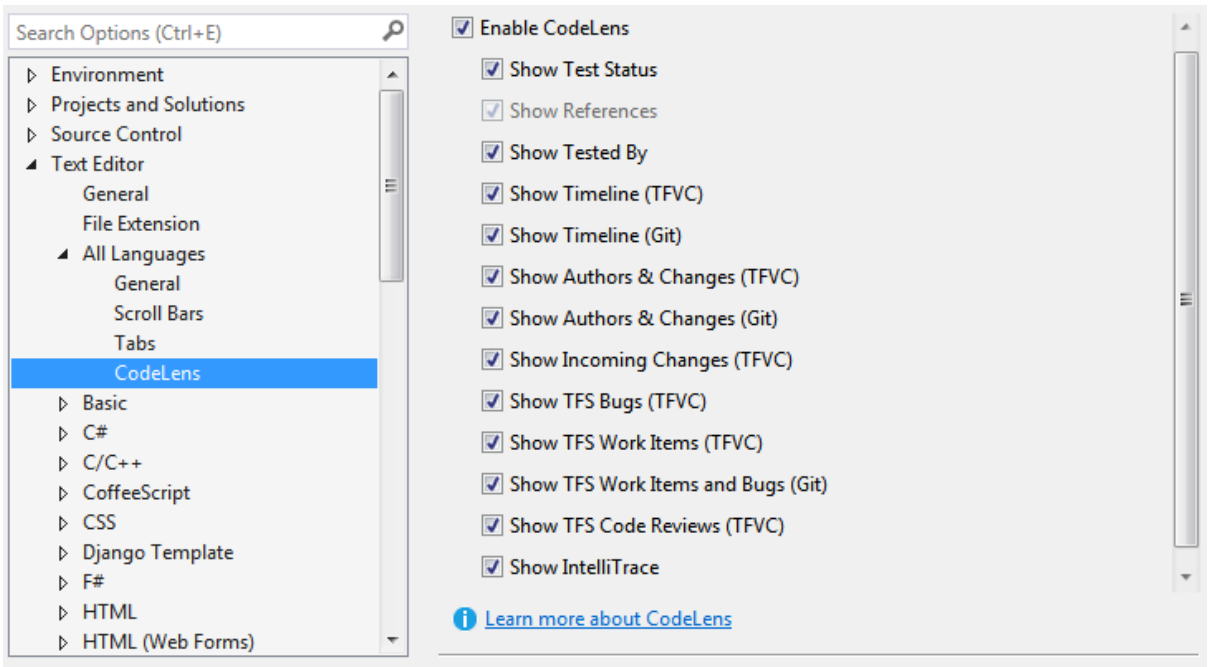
Search Options (Ctrl+E)

Environment
Projects and Solutions
Source Control
Text Editor
General
File Extension
All Languages
General
Scroll Bars
Tabs
CodeLens
Basic
C#
C/C++
CoffeeScript
CSS
Django Template
F#
HTML
HTML (Web Forms)

Enable CodeLens
Show Test Status
Show References
Show Tested By
Show Timeline (TFVC)
Show Timeline (Git)
Show Authors & Changes (TFVC)
Show Authors & Changes (Git)
Show Incoming Changes (TFVC)
Show TFS Bugs (TFVC)
Show TFS Work Items (TFVC)
Show TFS Work Items and Bugs (Git)
Show TFS Code Reviews (TFVC)
Show IntelliTrace

Learn more about CodeLens